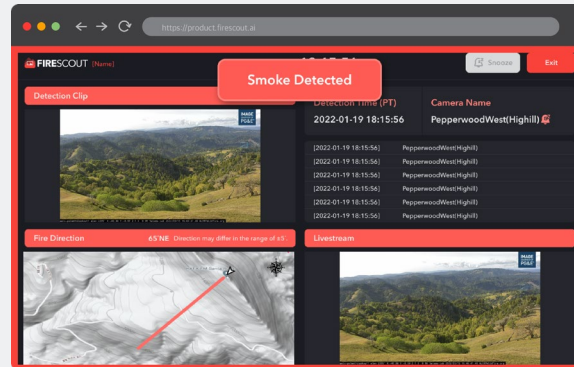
https://product.firescout.ai

FIRESCOUT [Name]

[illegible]

Smoke Detected

Snooze

Exit

Detection Clip

Detection Time (PT)

Camera Name

2022-01-19 18:15:56

PepperwoodWest(Highill)

| | |
|---|---|
| [2022-01-19 18:15:56] | PepperwoodWest(Highill) |
| [2022-01-19 18:15:56] | PepperwoodWest(Highill) |
| [2022-01-19 18:15:56] | PepperwoodWest(Highill) |
| [2022-01-19 18:15:56] | PepperwoodWest(Highill) |
| [2022-01-19 18:15:56] | PepperwoodWest(Highill) |
| [2022-01-19 18:15:56] | PepperwoodWest(Highill) |

Fire Direction

65°NE Direction may differ in the range of ±5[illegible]

Livestream

IMAGE PG&E

IMAGE PG&E